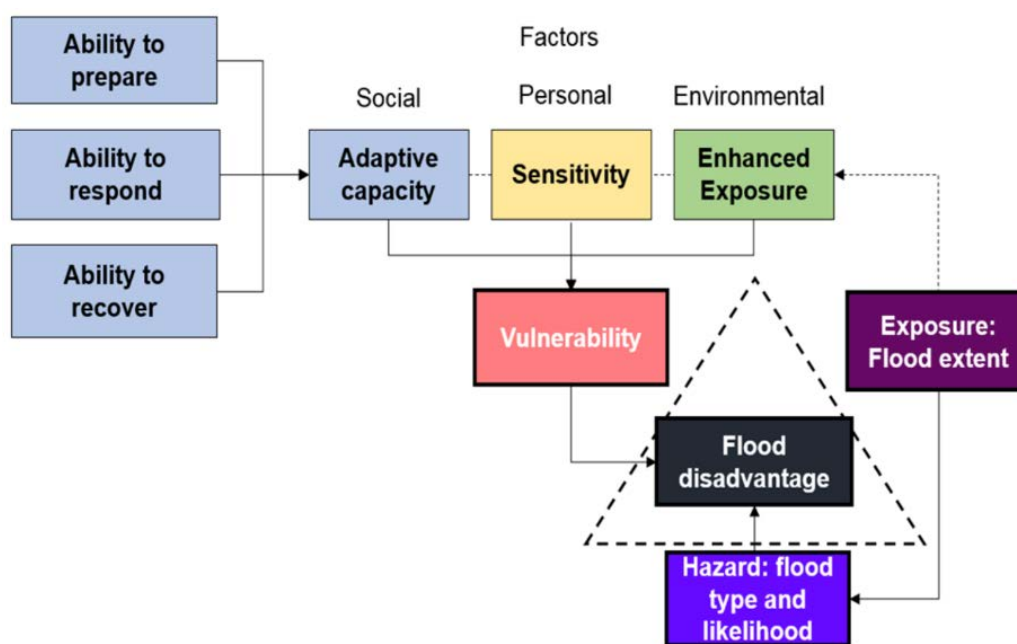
Ability to prepare

Ability to respond

Ability to recover

Factors

Social

Personal

Environmental

Adaptive capacity

Sensitivity

Enhanced Exposure

Vulnerability

Exposure: Flood extent

Flood disadvantage

Hazard: flood type and likelihood